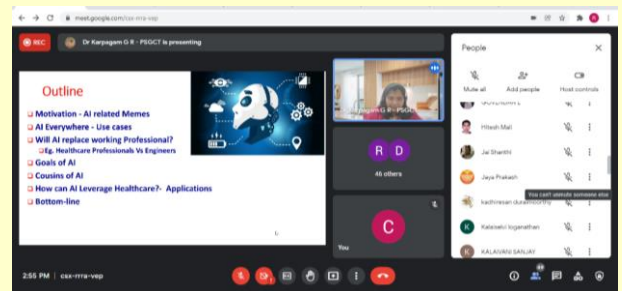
meet.google.com/csx-rrra-vep

REC

Dr Karpagam G R - PSGCT is presenting

Outline

Motivation - AI related Memes
AI Everywhere - Use cases
Will AI replace working Professional?
Eg. Healthcare Professionals Vs Engineers
Goals of AI
Cousins of AI
How can AI Leverage Healthcare?- Applications
Bottom-line

Karpagam G R - PSGCT

R D

46 others

C

You

People

Mute all

Add people

Host controls

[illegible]

Hitesh Mali

Jai Shanthi

Jaya Prakash

You can't unmute someone else

kavitha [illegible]

Kalaiselvi loganathan

KALAIVANI SANJAY

2:55 PM | csx-rrra-vep